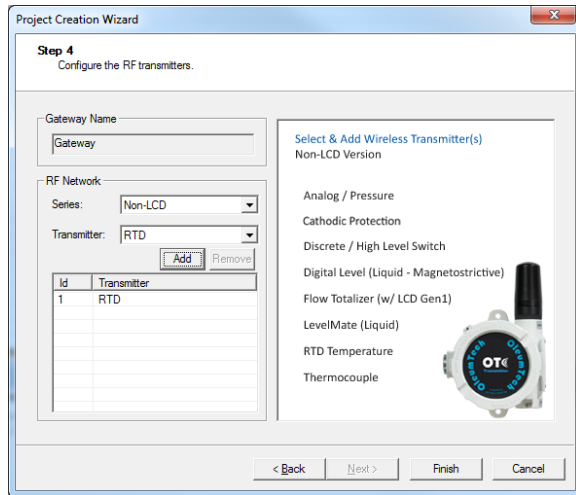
Project Creation Wizard

Step 4
Configure the RF transmitters.

Gateway Name
Gateway

RF Network
Series: Non-LCD
Transmitter: RTD
Add Remove

| Id | Transmitter |
|---|---|
| 1 | RTD |

Select & Add Wireless Transmitter(s)
Non-LCD Version

Analog / Pressure
Cathodic Protection
Discrete / High Level Switch
Digital Level (Liquid - Magnetostrictive)
Flow Totalizer (w/ LCD Gen1)
LevelMate (Liquid)
RTD Temperature
Thermocouple

OTC
OleumTech
OleumTech

< Back Next > Finish Cancel